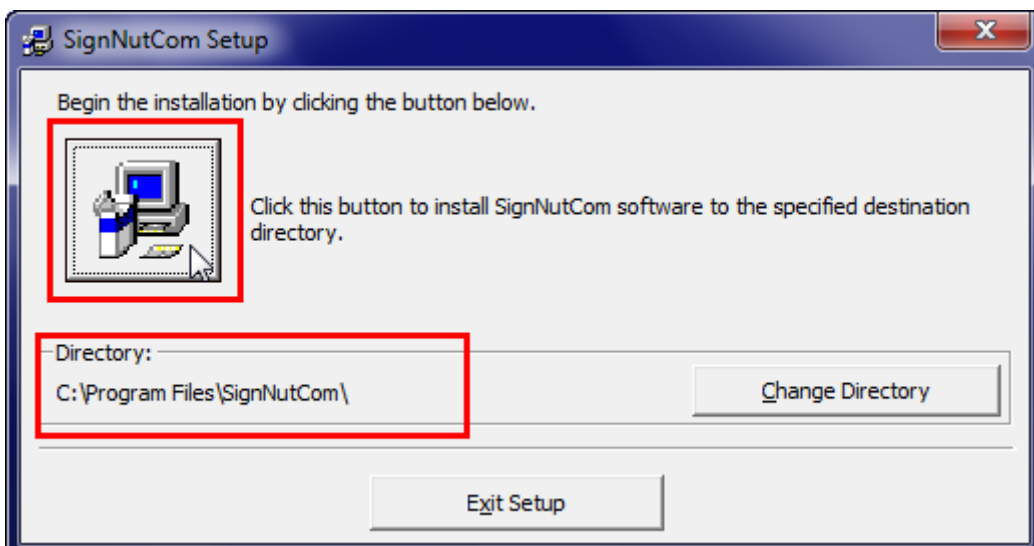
SignNutCom Setup

Begin the installation by clicking the button below.

Click this button to install SignNutCom software to the specified destination directory.

Directory:

C:\Program Files\SignNutCom\

Change Directory

Exit Setup